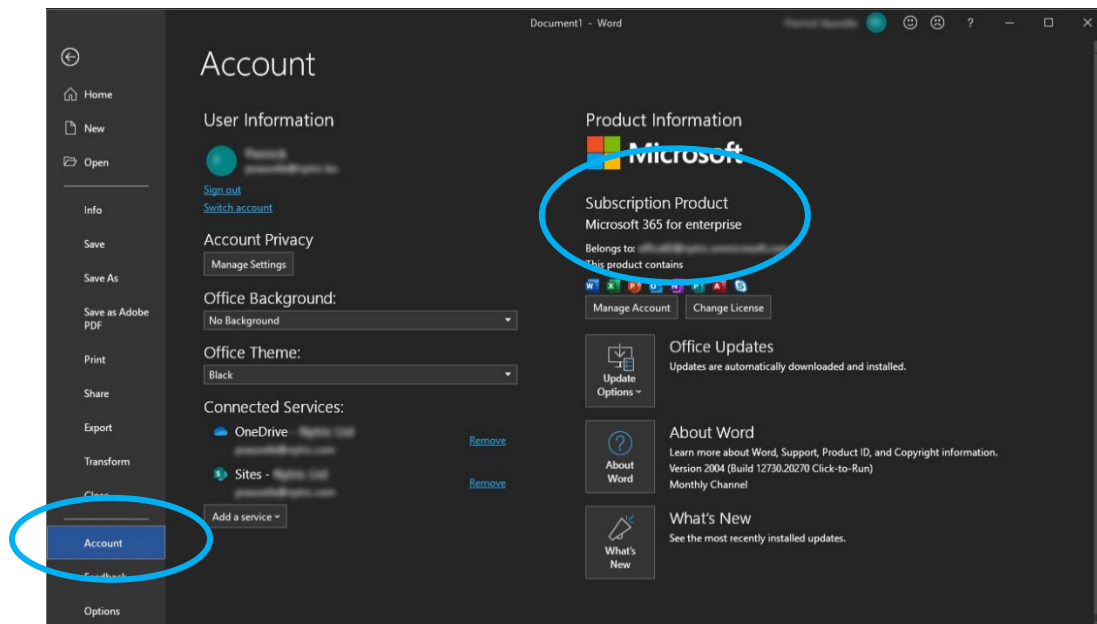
Document1 - Word

? 

Home
New
Open
Info
Save
Save As
Save as Adobe PDF
Print
Share
Export
Transform
Close
Account
Feedback
Options

Account

User Information

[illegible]
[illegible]
Sign out
Switch account

Account Privacy
Manage Settings

Office Background:
No Background

Office Theme:
Black

Connected Services:
OneDrive - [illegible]
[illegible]
Remove
Sites - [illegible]
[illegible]
Remove
Add a service

Product Information

Microsoft

Subscription Product
Microsoft 365 for enterprise
Belongs to: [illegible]
This product contains

Manage Account
Change License

Update Options
Office Updates
Updates are automatically downloaded and installed.

About Word
About Word
Learn more about Word, Support, Product ID, and Copyright information.
Version 2004 (Build 12730.20270 Click-to-Run)
Monthly Channel

What's New
What's New
See the most recently installed updates.